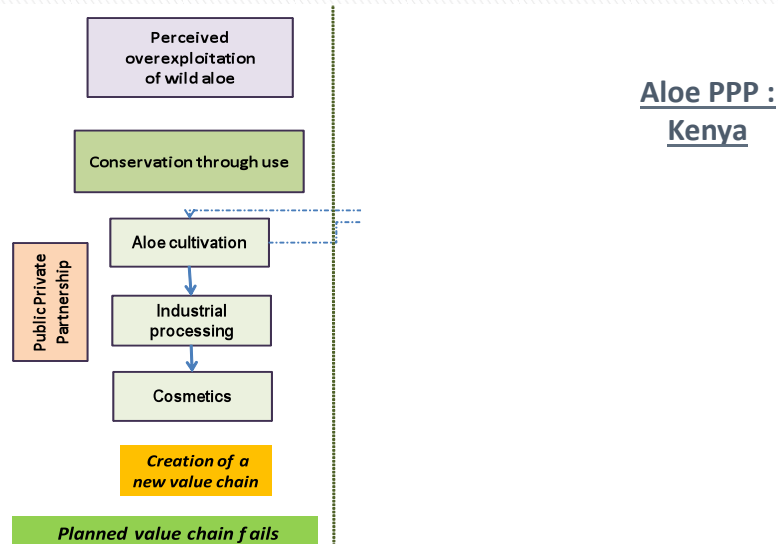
Perceived overexploitation of wild aloe

Conservation through use

Public Private Partnership

Aloe cultivation

Industrial processing

Cosmetics

Creation of a new value chain

Planned value chain fails

Aloe PPP : Kenya